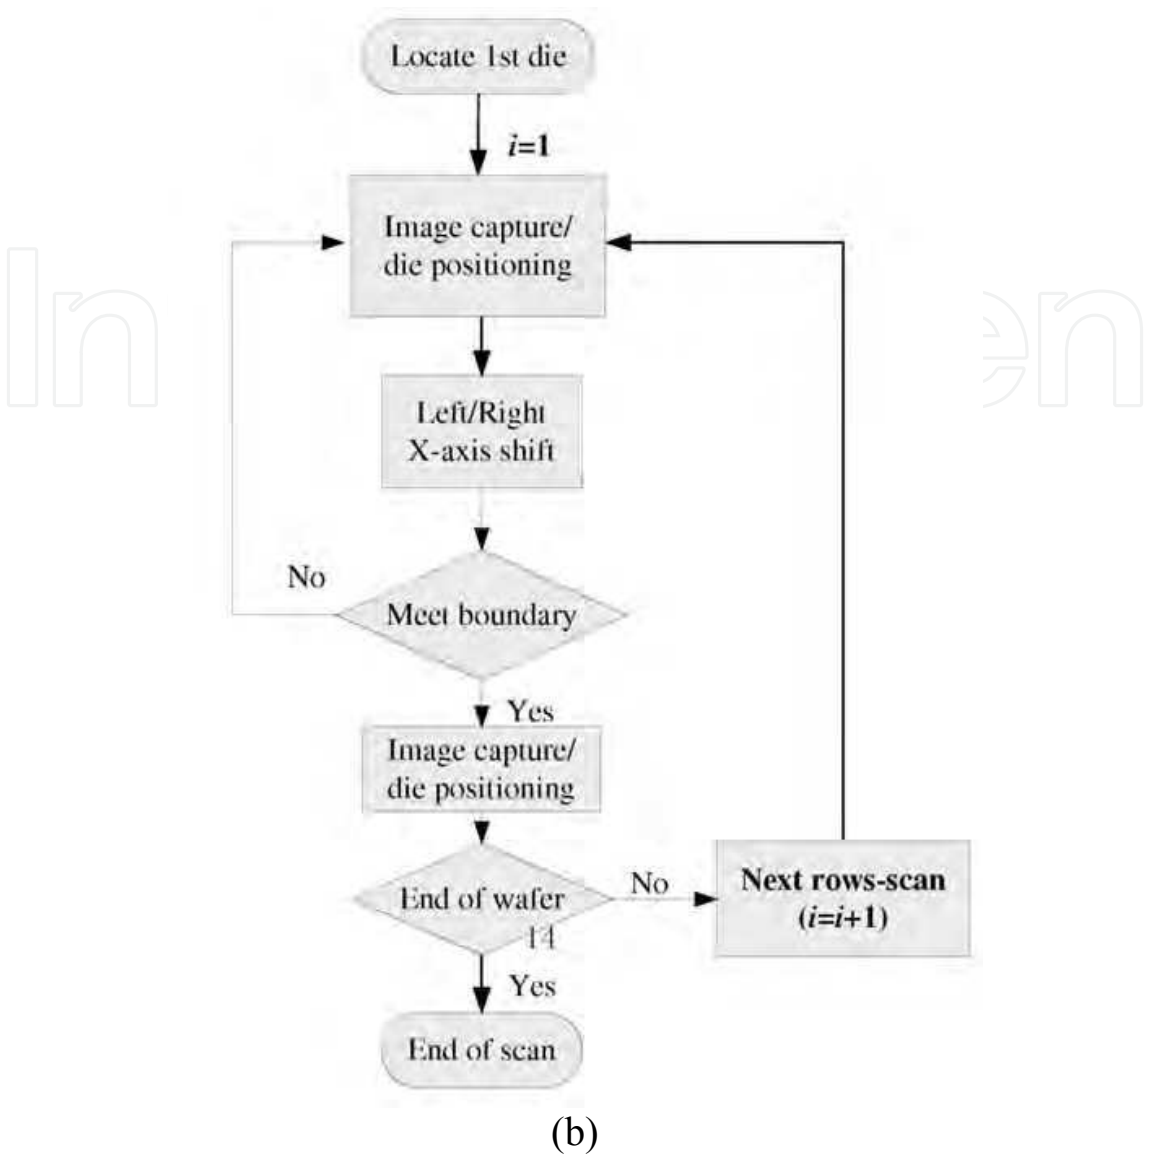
Locate 1st die

$i$=1

Image capture/ die positioning

Left/Right X-axis shift

No

Meet boundary

Yes

Image capture/ die positioning

End of wafer

14

No

Next rows-scan ($i$=$i$+1)

Yes

End of scan

(b)